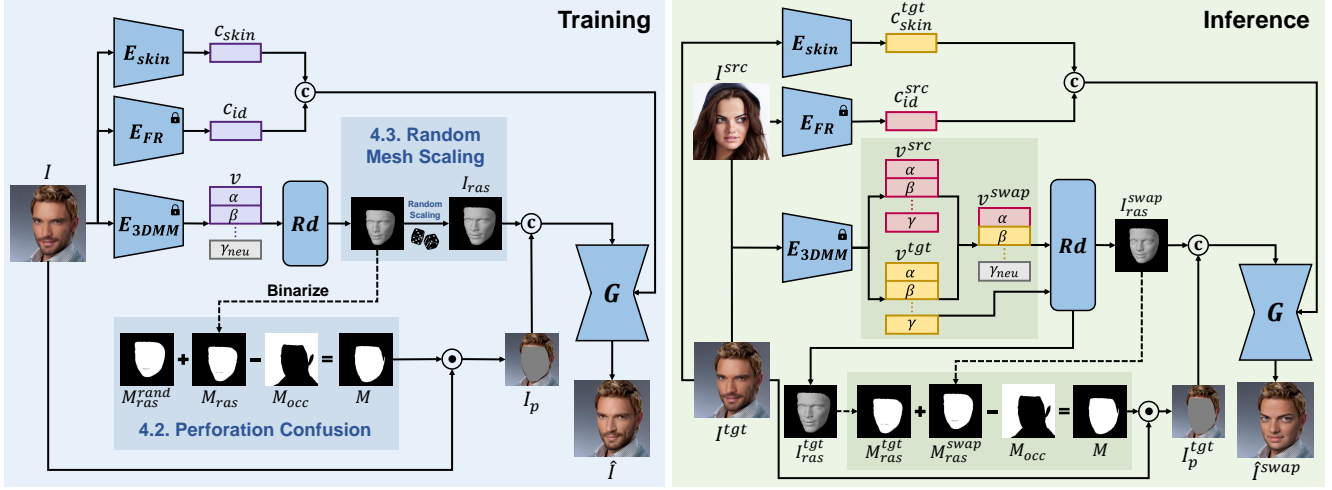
Training

$E_{skin}$

$c_{skin}$

$E_{FR}$

$c_{id}$

c

4.3. Random Mesh Scaling

$I$

$E_{3DMM}$

$v$

$\alpha$

$\beta$

$\gamma_{neu}$

$Rd$

Random Scaling

$I_{ras}$

c

$G$

Binarize

$M_{ras}^{rand}$ + $M_{ras}$ − $M_{occ}$ = $M$

4.2. Perforation Confusion

$I_p$

$\hat{I}$

Inference

$E_{skin}$

$c_{skin}^{tgt}$

$I^{src}$

$E_{FR}$

$c_{id}^{src}$

c

$v^{src}$

$\alpha$

$\beta$

$\gamma$

$v^{swap}$

$\alpha$

$\beta$

$\gamma_{neu}$

$E_{3DMM}$

$v^{tgt}$

$\alpha$

$\beta$

$\gamma$

$Rd$

$I_{ras}^{swap}$

c

$G$

$I^{tgt}$

$I_{ras}^{tgt}$

$M_{ras}^{tgt}$ + $M_{ras}^{swap}$ − $M_{occ}$ = $M$

$I_p^{tgt}$

$\hat{I}^{swap}$